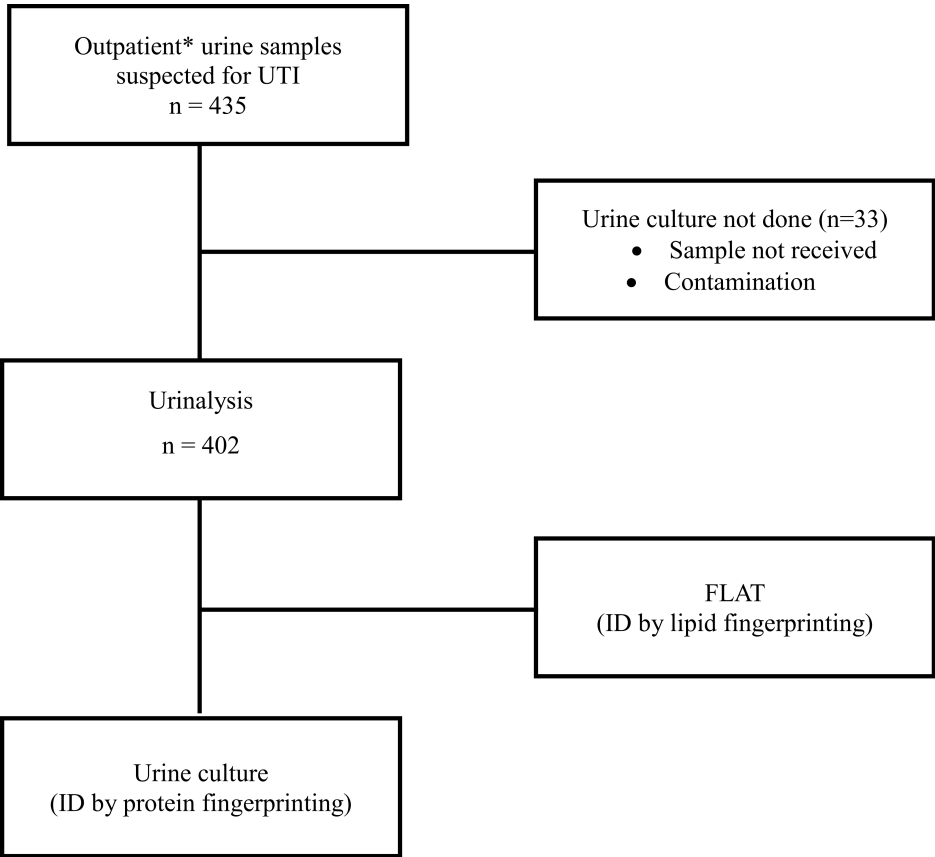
Outpatient* urine samples suspected for UTI
n = 435

Urine culture not done (n=33)
• Sample not received
• Contamination

Urinalysis
n = 402

FLAT
(ID by lipid fingerprinting)

Urine culture
(ID by protein fingerprinting)